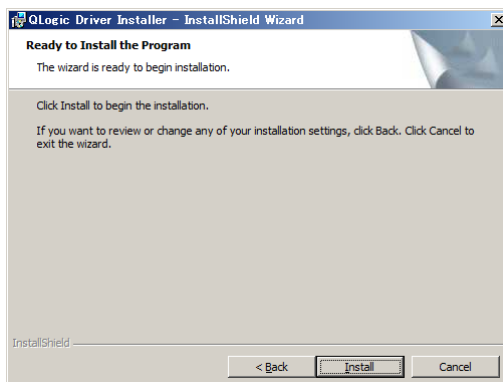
QLogic Driver Installer - InstallShield Wizard

Ready to Install the Program

The wizard is ready to begin installation.

Click Install to begin the installation.

If you want to review or change any of your installation settings, click Back. Click Cancel to exit the wizard.

InstallShield

< Back

Install

Cancel